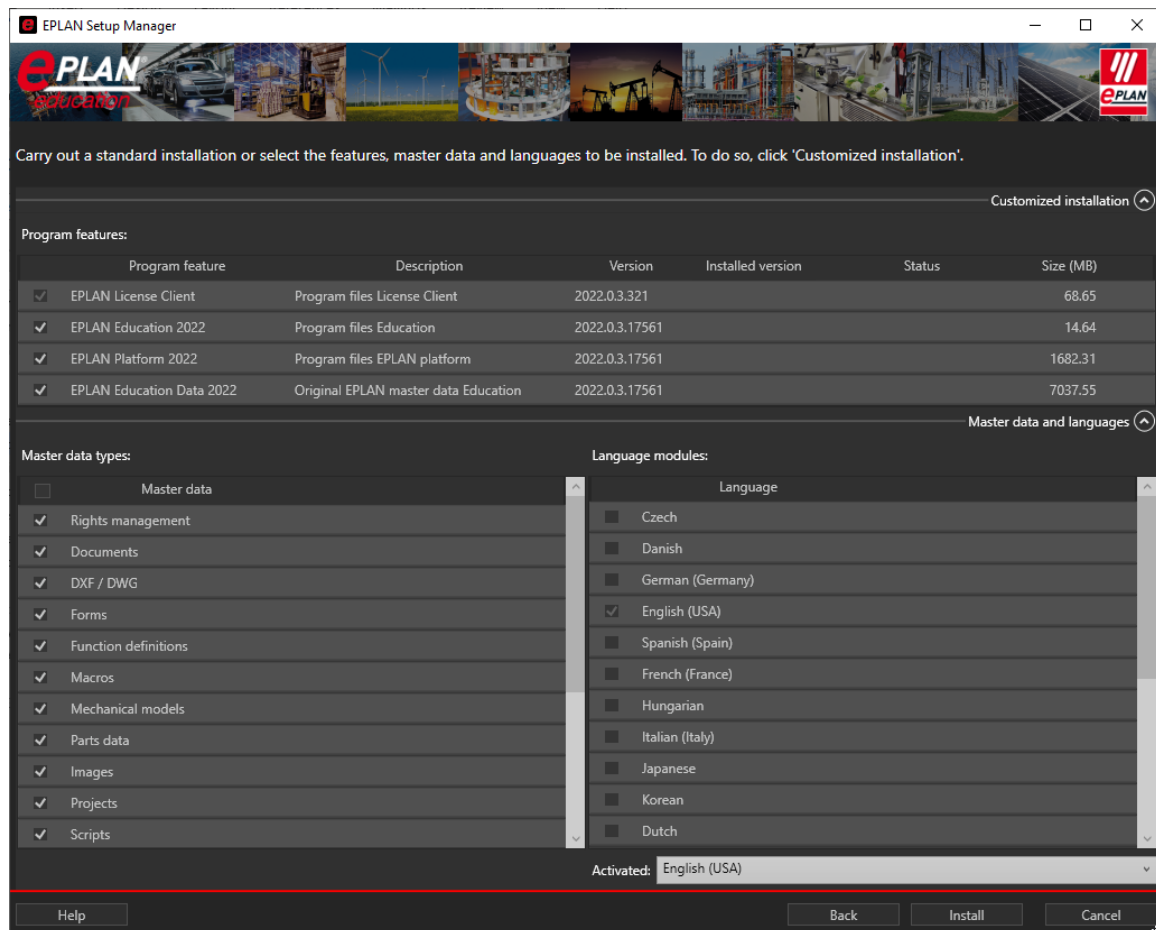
EPLAN Setup Manager

EPLAN education

EPLAN

Carry out a standard installation or select the features, master data and languages to be installed. To do so, click 'Customized installation'.

Customized installation

Program features:

| Program feature | Description | Version | Installed version | Status | Size (MB) |
|---|---|---|---|---|---|
| EPLAN License Client | Program files License Client | 2022.0.3.321 | | | 68.65 |
| EPLAN Education 2022 | Program files Education | 2022.0.3.17561 | | | 14.64 |
| EPLAN Platform 2022 | Program files EPLAN platform | 2022.0.3.17561 | | | 1682.31 |
| EPLAN Education Data 2022 | Original EPLAN master data Education | 2022.0.3.17561 | | | 7037.55 |

Master data and languages

Master data types:

| Master data |
|---|
| Rights management |
| Documents |
| DXF / DWG |
| Forms |
| Function definitions |
| Macros |
| Mechanical models |
| Parts data |
| Images |
| Projects |
| Scripts |

Language modules:

| Language |
|---|
| Czech |
| Danish |
| German (Germany) |
| English (USA) |
| Spanish (Spain) |
| French (France) |
| Hungarian |
| Italian (Italy) |
| Japanese |
| Korean |
| Dutch |

Activated: English (USA)

Help Back Install Cancel